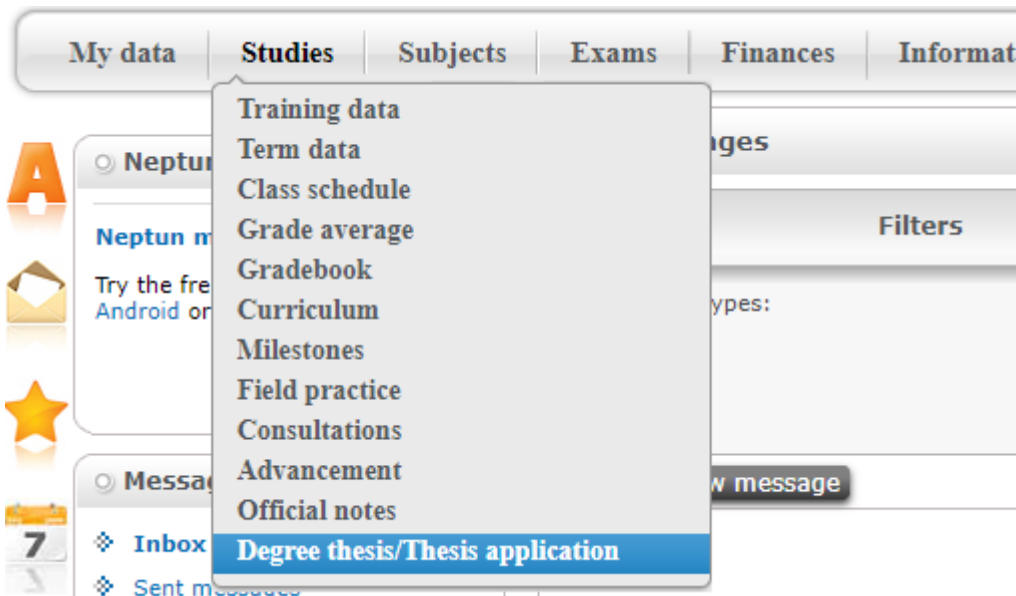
My data Studies Subjects Exams Finances Informat

Training data
Term data
Class schedule
Grade average
Gradebook
Curriculum
Milestones
Field practice
Consultations
Advancement
Official notes
Degree thesis/Thesis application

A

Neptun

Neptun m

Try the fre
Android or

Messag

Inbox
Sent messages

7

ges

Filters

ypes:

w message